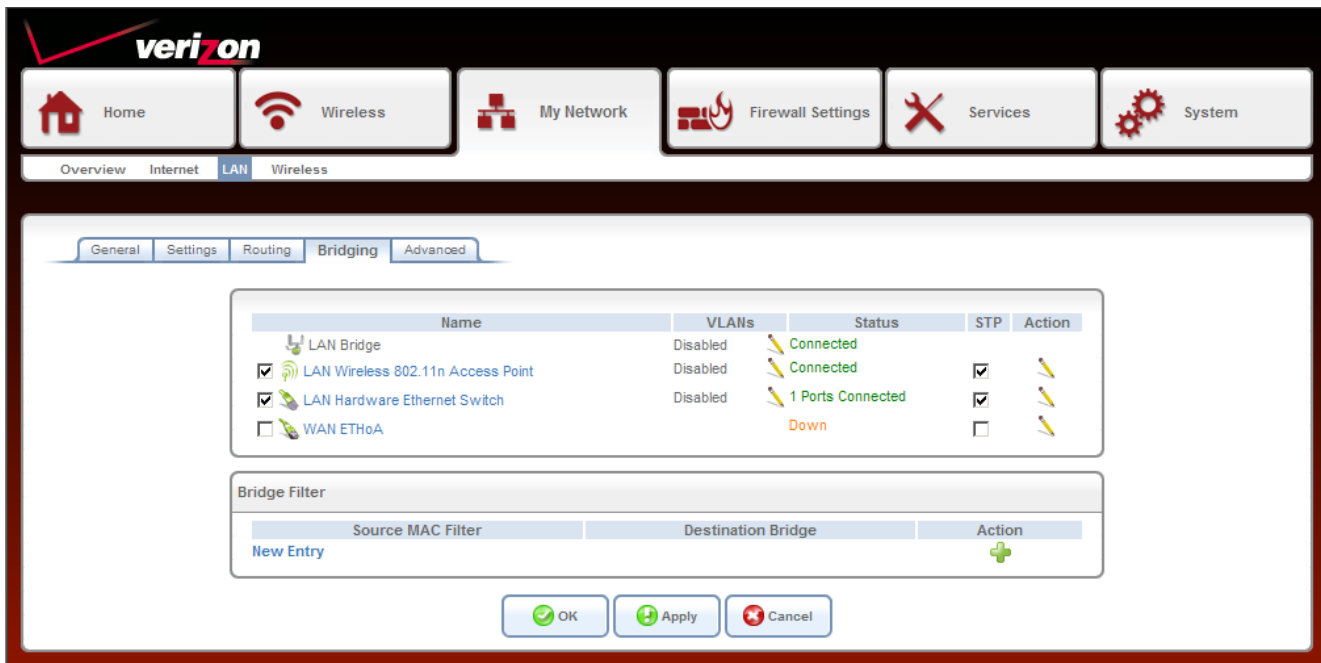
verizon

Home
Wireless
My Network
Firewall Settings
Services
System

Overview Internet LAN Wireless

General Settings Routing Bridging Advanced

| | Name | VLANs | Status | STP | Action |
|---|---|---|---|---|---|
| | LAN Bridge | Disabled | Connected | | |
| ☑ | LAN Wireless 802.11n Access Point | Disabled | Connected | ☑ | |
| ☑ | LAN Hardware Ethernet Switch | Disabled | 1 Ports Connected | ☑ | |
| ☐ | WAN ETHoA | | Down | ☐ | |

Bridge Filter

| Source MAC Filter | Destination Bridge | Action |
|---|---|---|
| New Entry | | |

OK Apply Cancel